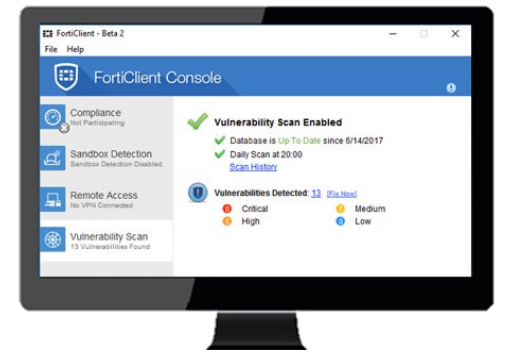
FortiClient - Beta 2
File Help
FortiClient Console
Compliance
Not Participating
Sandbox Detection
Sandbox Detection Disabled
Remote Access
No VPN Connected
Vulnerability Scan
13 Vulnerabilities Found
Vulnerability Scan Enabled
Database is Up To Date since 6/14/2017
Daily Scan at 20:00
Scan History
Vulnerabilities Detected: 13 [Fix Now]
5 Critical
6 High
2 Medium
0 Low